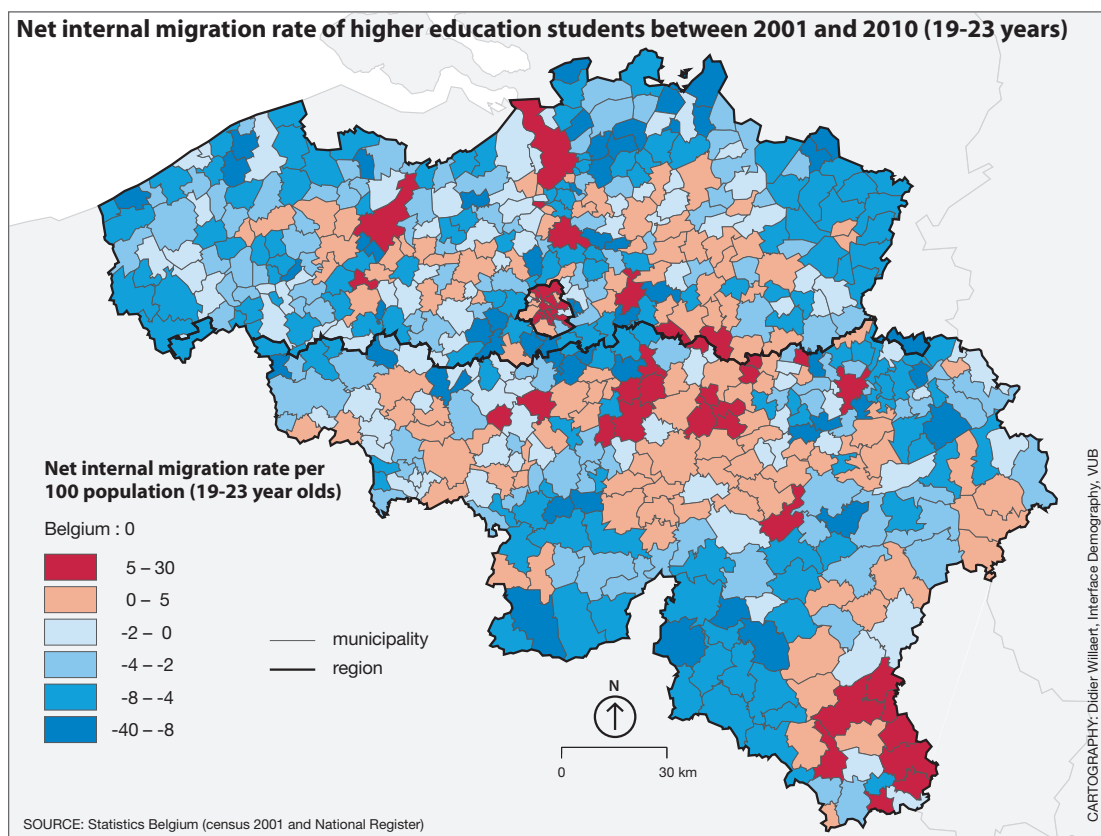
Net internal migration rate of higher education students between 2001 and 2010 (19-23 years)

Net internal migration rate per 100 population (19-23 year olds)

Belgium : 0

5 – 30
0 – 5
-2 – 0
-4 – -2
-8 – -4
-40 – -8

municipality
region

N

0
30 km

SOURCE: Statistics Belgium (census 2001 and National Register)

CARTOGRAPHY: Didier Willaert, Interface Demography, VUB